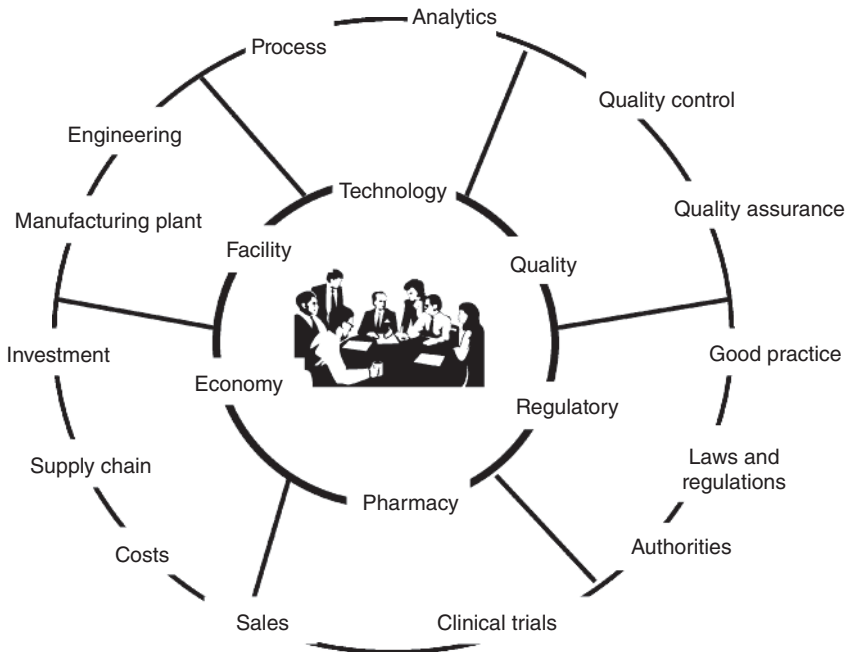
Analytics

Process

Quality control

Engineering

Technology

Quality assurance

Manufacturing plant

Facility

Quality

Investment

Good practice

Economy

Regulatory

Supply chain

Laws and regulations

Pharmacy

Costs

Authorities

Sales

Clinical trials